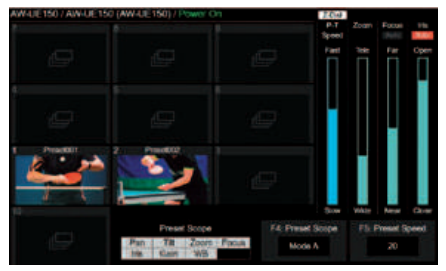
AW-UE150 / AW-UE150 (AW-UE150) / Power On

2 Dial

P-T Speed

Zoom

Focus

Iris

Auto

Auto

Fast

Tele

Far

Open

Slow

Wide

Near

Close

1 Preset001

2 Preset002

Preset Scope

| Pan | Tilt | Zoom | Focus |
|---|---|---|---|
| Iris | Gain | WB | |

F4: Preset Scope

Mode A

F5: Preset Speed

20